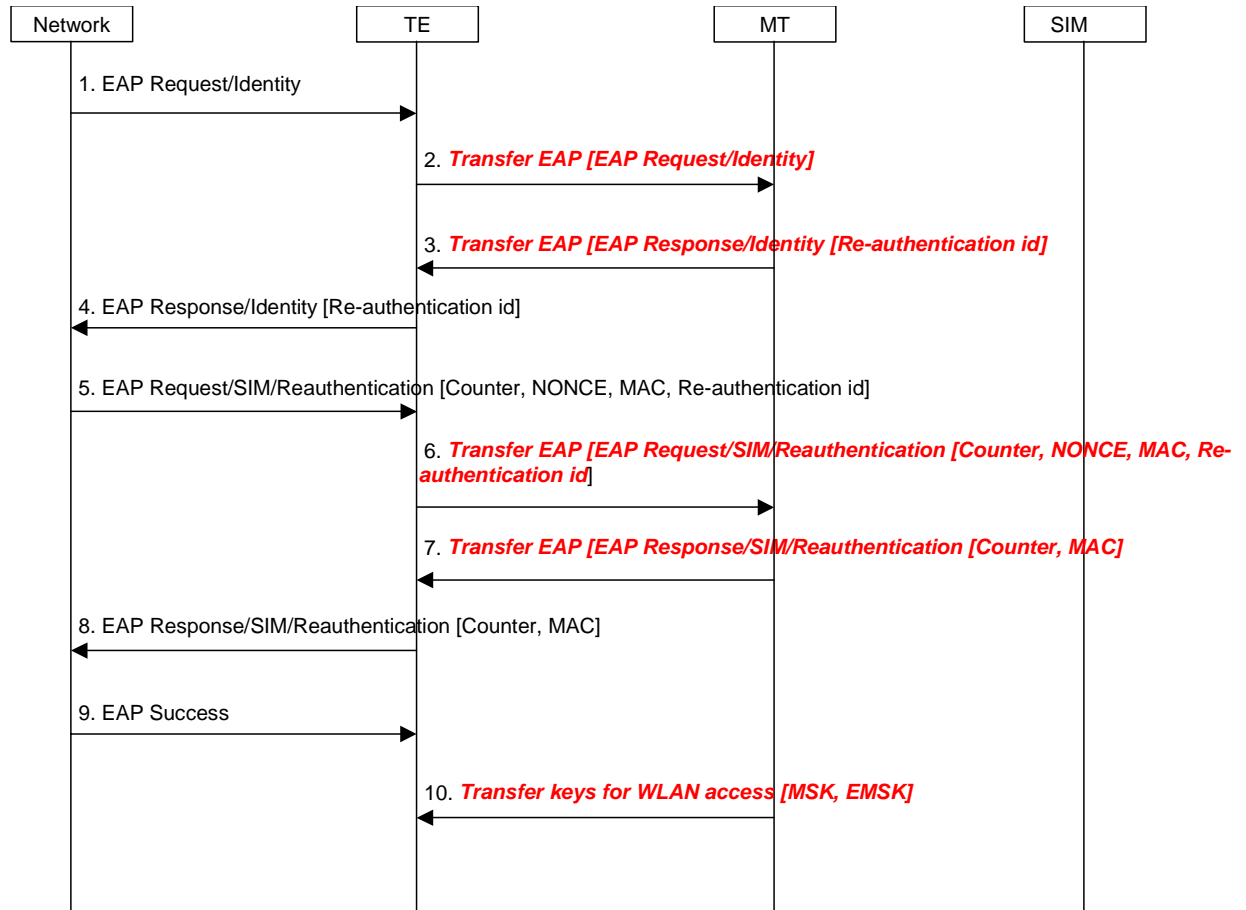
Network

TE

MT

SIM

1. EAP Request/Identity

2. Transfer EAP [EAP Request/Identity]

3. Transfer EAP [EAP Response/Identity [Re-authentication id]

4. EAP Response/Identity [Re-authentication id]

5. EAP Request/SIM/Reauthentication [Counter, NONCE, MAC, Re-authentication id]

6. Transfer EAP [EAP Request/SIM/Reauthentication [Counter, NONCE, MAC, Re-authentication id]

7. Transfer EAP [EAP Response/SIM/Reauthentication [Counter, MAC]

8. EAP Response/SIM/Reauthentication [Counter, MAC]

9. EAP Success

10. Transfer keys for WLAN access [MSK, EMSK]